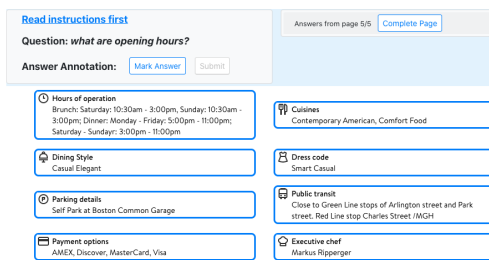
Read instructions first

Question: *what are opening hours?*

Answer Annotation: Mark Answer Submit

Answers from page 5/5 Complete Page

Hours of operation
Brunch: Saturday: 10:30am - 3:00pm, Sunday: 10:30am - 3:00pm; Dinner: Monday - Friday: 5:00pm - 11:00pm; Saturday - Sundayr: 3:00pm - 11:00pm

Cuisines
Contemporary American, Comfort Food

Dining Style
Casual Elegant

Dress code
Smart Casual

Parking details
Self Park at Boston Common Garage

Public transit
Close to Green Line stops of Arlington street and Park street. Red Line stop Charles Street /MGH

Payment options
AMEX, Discover, MasterCard, Visa

Executive chef
Markus Ripperger